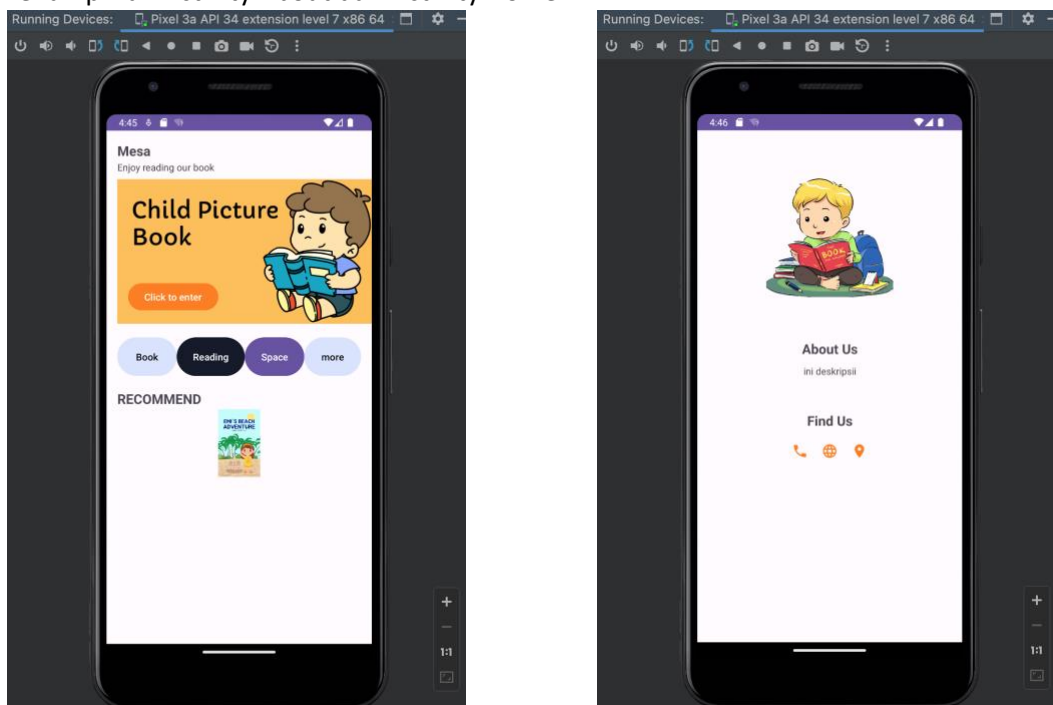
Running Devices: Pixel 3a API 34 extension level 7 x86 64

4:45

Mesa
Enjoy reading our book

Child Picture Book

Click to enter

Book
Reading
Space
more

RECOMMEND

EMI'S BEACH ADVENTURE

+
—
1:1

Running Devices: Pixel 3a API 34 extension level 7 x86 64

4:46

BOOK

About Us
ini deskripsii

Find Us

+
—
1:1